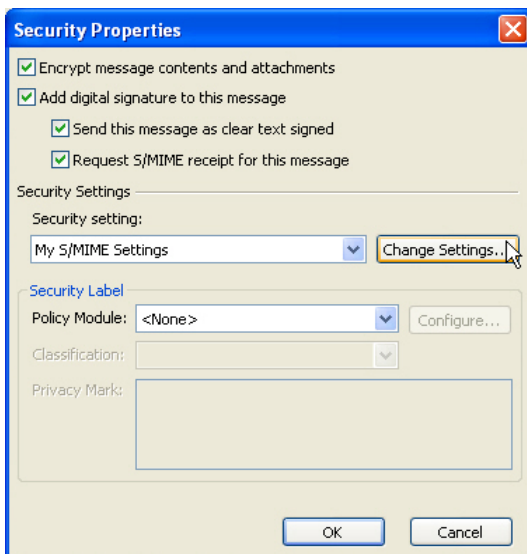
Security Properties

Encrypt message contents and attachments

Add digital signature to this message

Send this message as clear text signed

Request S/MIME receipt for this message

Security Settings

Security setting:

My S/MIME Settings

Change Settings...

Security Label

Policy Module: <None>

Configure...

Classification:

Privacy Mark:

OK

Cancel